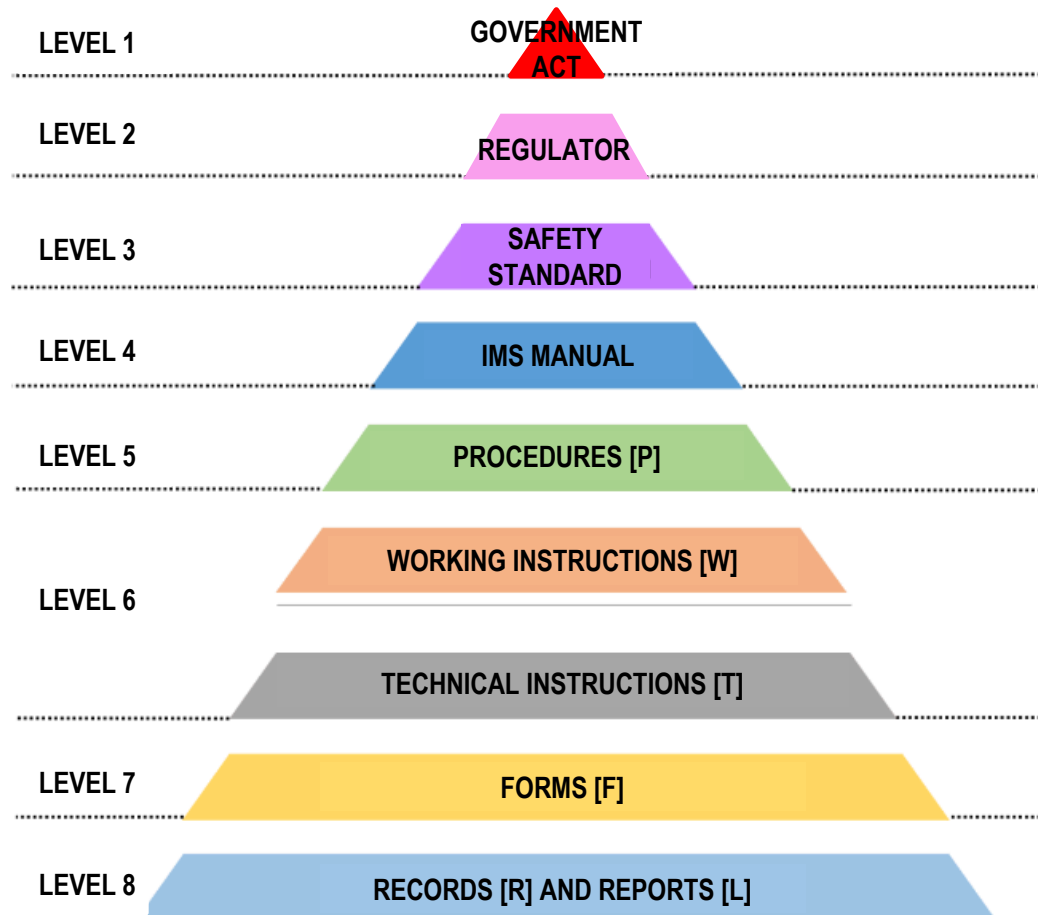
LEVEL 1
GOVERNMENT ACT

LEVEL 2
REGULATOR

LEVEL 3
SAFETY STANDARD

LEVEL 4
IMS MANUAL

LEVEL 5
PROCEDURES [P]

LEVEL 6
WORKING INSTRUCTIONS [W]
TECHNICAL INSTRUCTIONS [T]

LEVEL 7
FORMS [F]

LEVEL 8
RECORDS [R] AND REPORTS [L]